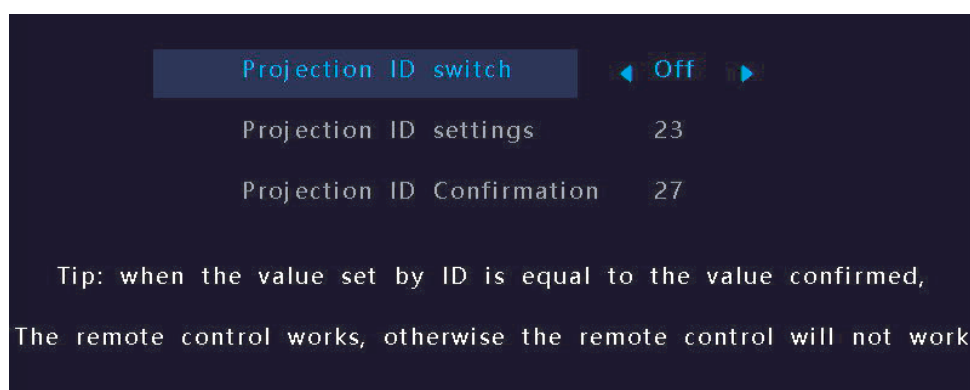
Projection ID switch Off

Projection ID settings 23

Projection ID Confirmation 27

Tip: when the value set by ID is equal to the value confirmed,

The remote control works, otherwise the remote control will not work